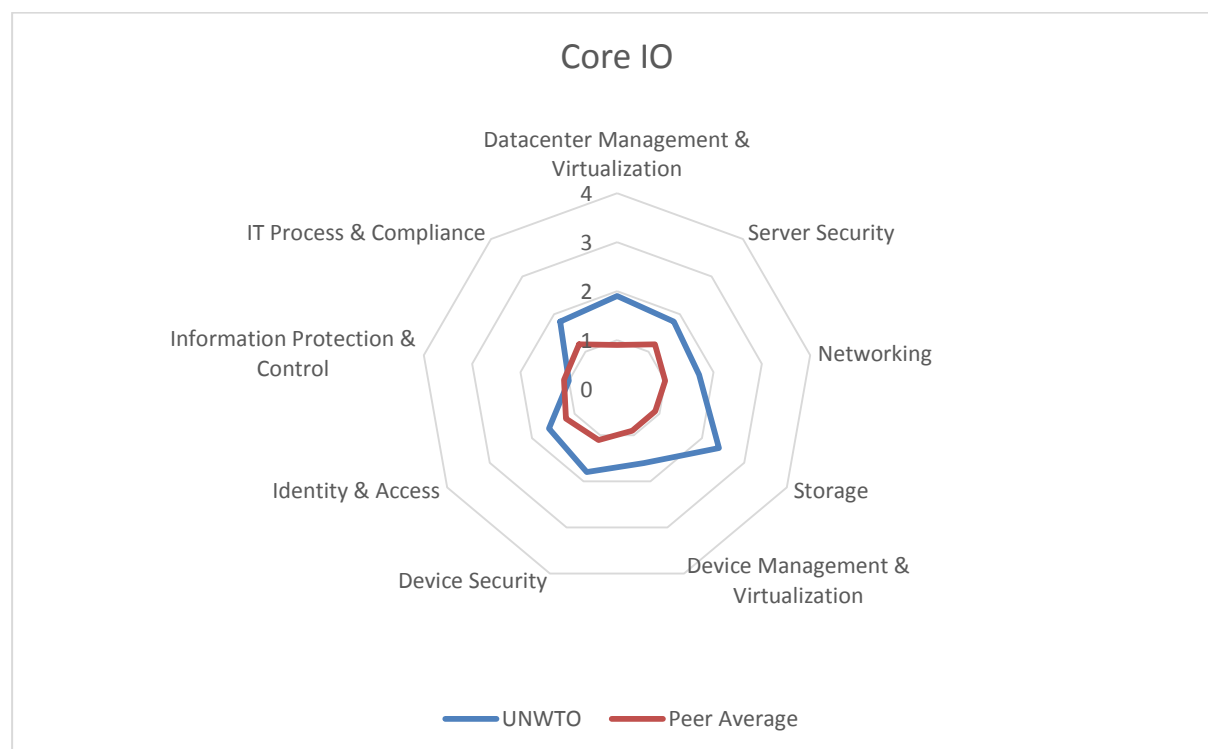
Core IO

Datacenter Management & Virtualization

4

3

2

1

0

Server Security

Networking

Storage

Device Management & Virtualization

Device Security

Identity & Access

Information Protection & Control

IT Process & Compliance

UNWTO

Peer Average